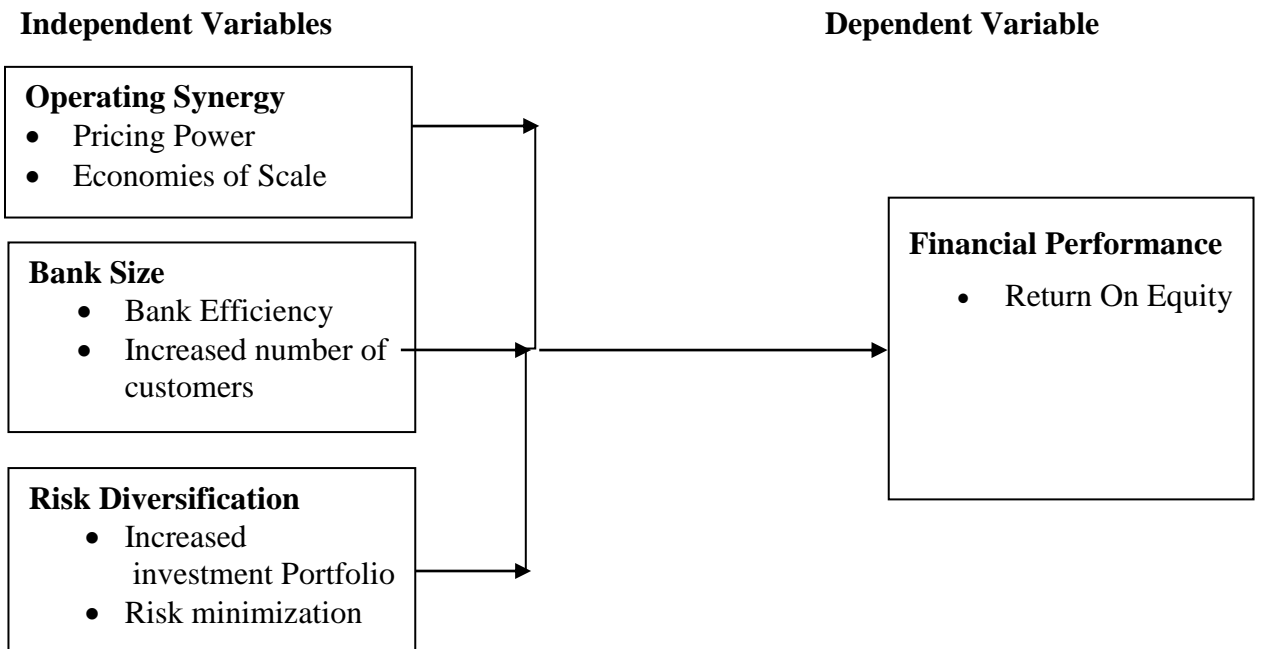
**Independent Variables**

**Dependent Variable**

**Operating Synergy**
- Pricing Power
- Economies of Scale

**Bank Size**
- Bank Efficiency
- Increased number of customers

**Risk Diversification**
- Increased investment Portfolio
- Risk minimization

**Financial Performance**
- Return On Equity